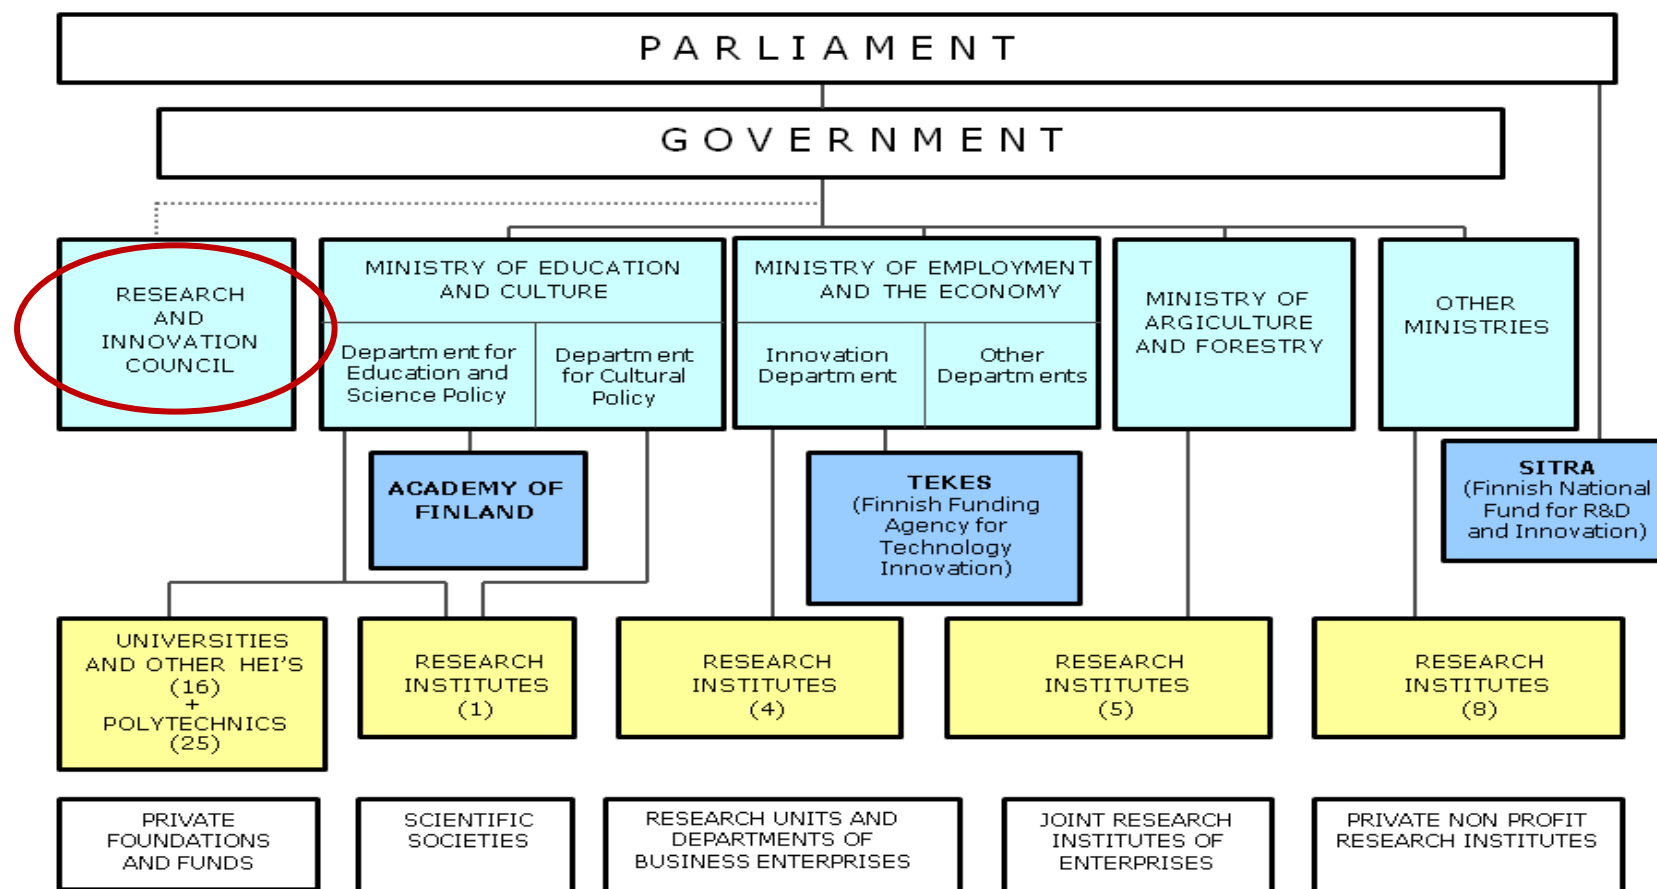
PARLIAMENT

GOVERNMENT

RESEARCH AND INNOVATION COUNCIL

MINISTRY OF EDUCATION AND CULTURE

Department for Education and Science Policy

Department for Cultural Policy

MINISTRY OF EMPLOYMENT AND THE ECONOMY

Innovation Department

Other Departments

MINISTRY OF ARGICULTURE AND FORESTRY

OTHER MINISTRIES

ACADEMY OF FINLAND

TEKES (Finnish Funding Agency for Technology Innovation)

SITRA (Finnish National Fund for R&D and Innovation)

UNIVERSITIES AND OTHER HEI'S (16) + POLYTECHNICS (25)

RESEARCH INSTITUTES (1)

RESEARCH INSTITUTES (4)

RESEARCH INSTITUTES (5)

RESEARCH INSTITUTES (8)

PRIVATE FOUNDATIONS AND FUNDS

SCIENTIFIC SOCIETIES

RESEARCH UNITS AND DEPARTMENTS OF BUSINESS ENTERPRISES

JOINT RESEARCH INSTITUTES OF ENTERPRISES

PRIVATE NON PROFIT RESEARCH INSTITUTES